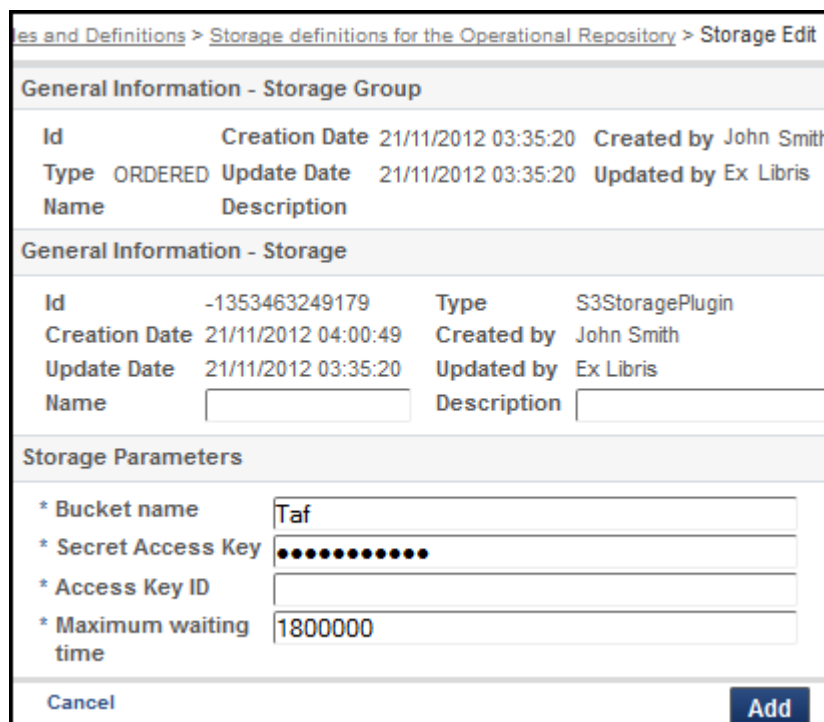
les and Definitions > Storage definitions for the Operational Repository > Storage Edit

General Information - Storage Group

Id Creation Date 21/11/2012 03:35:20 Created by John Smith
Type ORDERED Update Date 21/11/2012 03:35:20 Updated by Ex Libris
Name Description

General Information - Storage

Id -1353463249179 Type S3StoragePlugin
Creation Date 21/11/2012 04:00:49 Created by John Smith
Update Date 21/11/2012 03:35:20 Updated by Ex Libris
Name Description

Storage Parameters

* Bucket name Taf
* Secret Access Key ●●●●●●●●●●●
* Access Key ID
* Maximum waiting time 1800000

Cancel Add